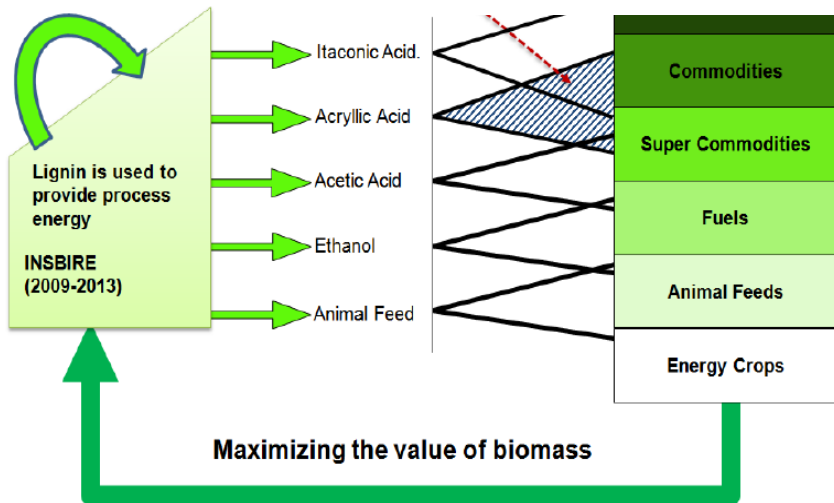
Lignin is used to provide process energy

INSBIRE (2009-2013)

Itaconic Acid.

Acryllic Acid

Acetic Acid

Ethanol

Animal Feed

Commodities

Super Commodities

Fuels

Animal Feeds

Energy Crops

Maximizing the value of biomass